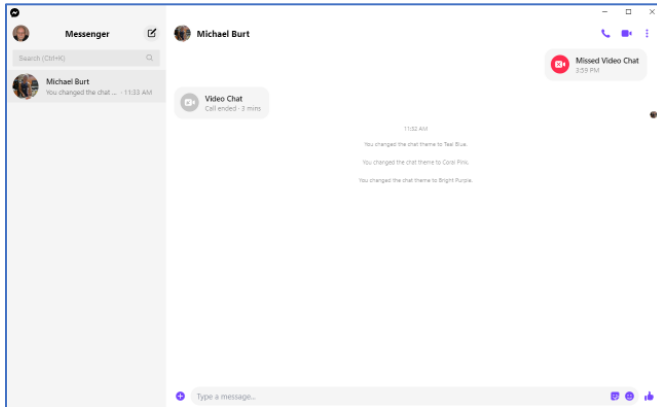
Messenger

Search (Ctrl+K)

Michael Burt
You changed the chat ... · 11:33 AM

Michael Burt

Missed Video Chat
3:59 PM

Video Chat
Call ended · 3 mins

11:32 AM

You changed the chat theme to Teal Blue.

You changed the chat theme to Coral Pink.

You changed the chat theme to Bright Purple.

Type a message...